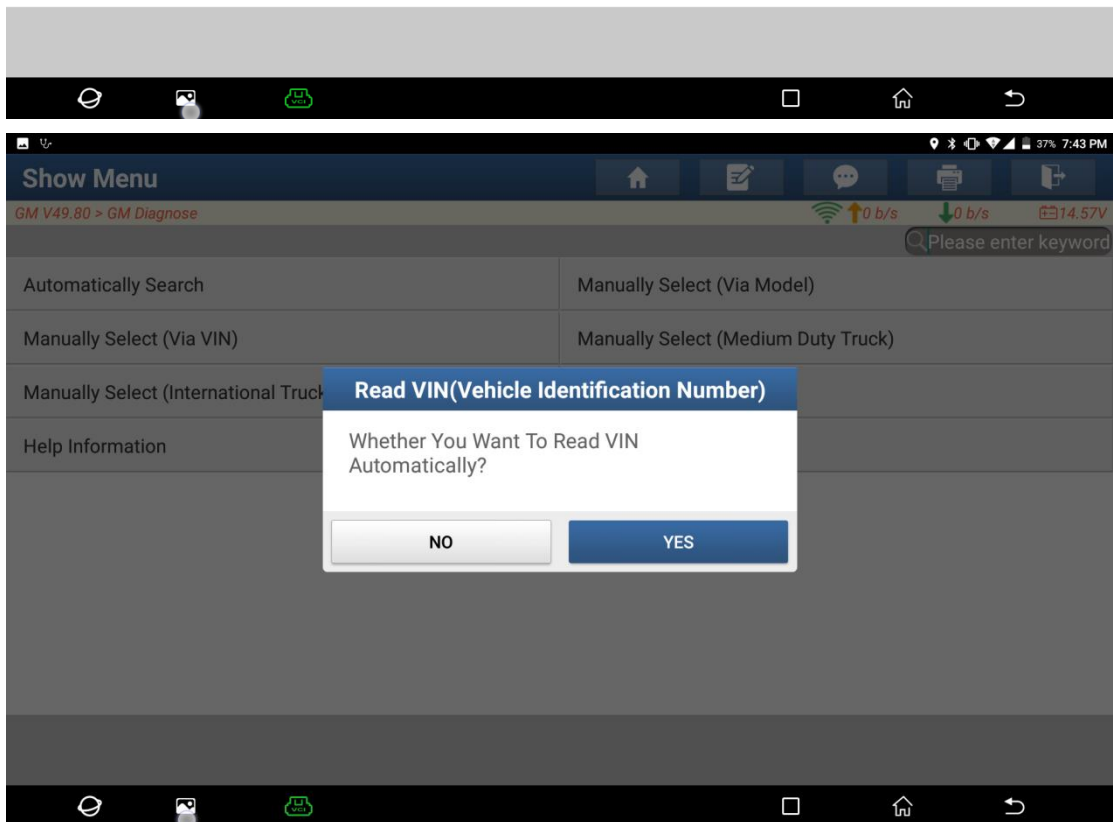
37% 7:43 PM

Show Menu

GM V49.80 > GM Diagnose

0 b/s 0 b/s 14.57V

Please enter keyword

Automatically Search

Manually Select (Via Model)

Manually Select (Via VIN)

Manually Select (Medium Duty Truck)

Manually Select (International Truck

Help Information

Read VIN(Vehicle Identification Number)

Whether You Want To Read VIN Automatically?

NO

YES